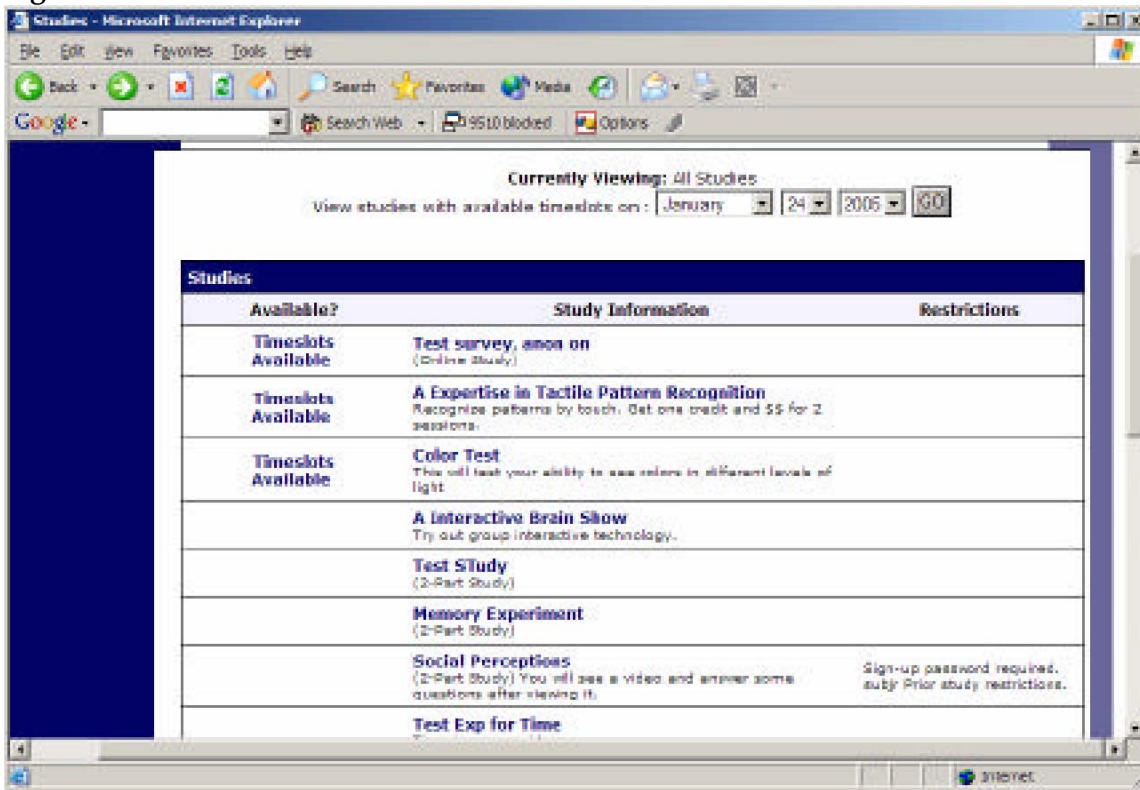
Studies - Microsoft Internet Explorer

File Edit View Favorites Tools Help

Back Search Favorites Media

Google - Search Web 9510 blocked Options

Currently Viewing: All Studies
View studies with available timeslots on : January 24 2005 GO

Studies

| Available? | Study Information | Restrictions |
|---|---|---|
| Timeslots Available | Test survey, anon on (Online Study) | |
| Timeslots Available | A Expertise in Tactile Pattern Recognition Recognize patterns by touch. Get one credit and $$ for 2 sessions. | |
| Timeslots Available | Color Test This will test your ability to see colors in different levels of light | |
| | A Interactive Brain Show Try out group interactive technology. | |
| | Test STudy (2-Part Study) | |
| | Memory Experiment (2-Part Study) | |
| | Social Perceptions (2-Part Study) You will see a video and answer some questions after viewing it. | Sign-up password required. subj: Prior study restrictions. |
| | Test Exp for Time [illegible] | |

Internet